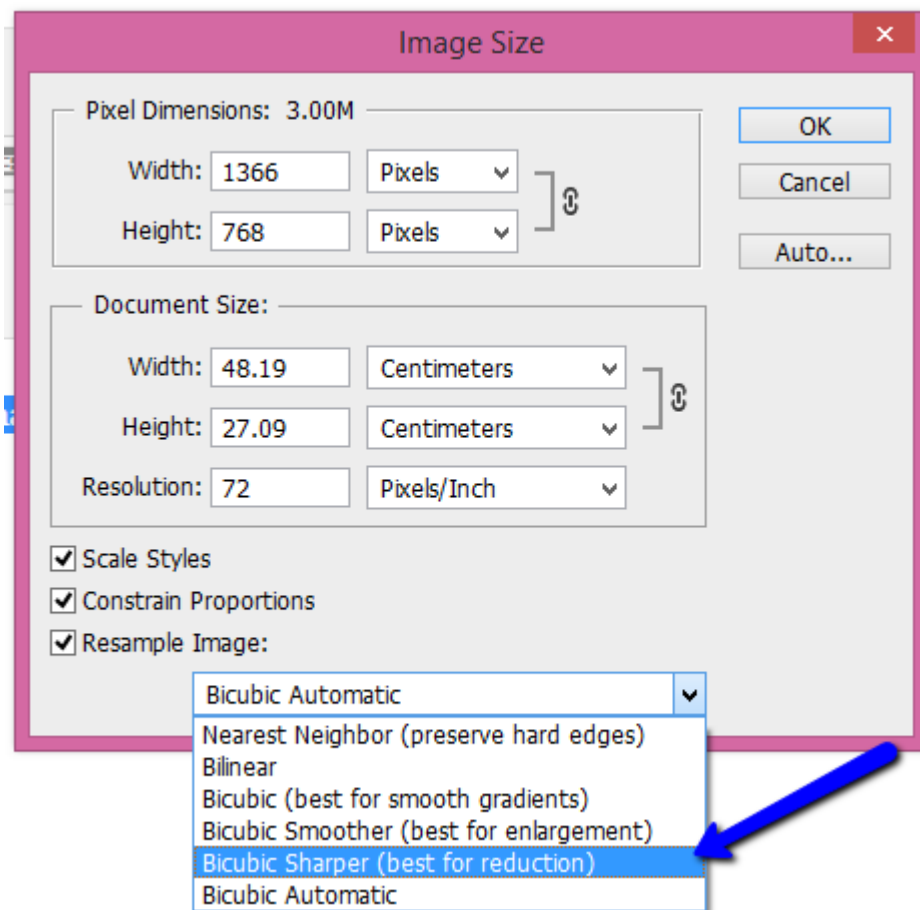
Image Size

Pixel Dimensions: 3.00M

Width: 1366 Pixels

Height: 768 Pixels

Document Size:

Width: 48.19 Centimeters

Height: 27.09 Centimeters

Resolution: 72 Pixels/Inch

Scale Styles

Constrain Proportions

Resample Image:

Bicubic Automatic

Nearest Neighbor (preserve hard edges)
Bilinear
Bicubic (best for smooth gradients)
Bicubic Smoother (best for enlargement)
Bicubic Sharper (best for reduction)
Bicubic Automatic

OK

Cancel

Auto...